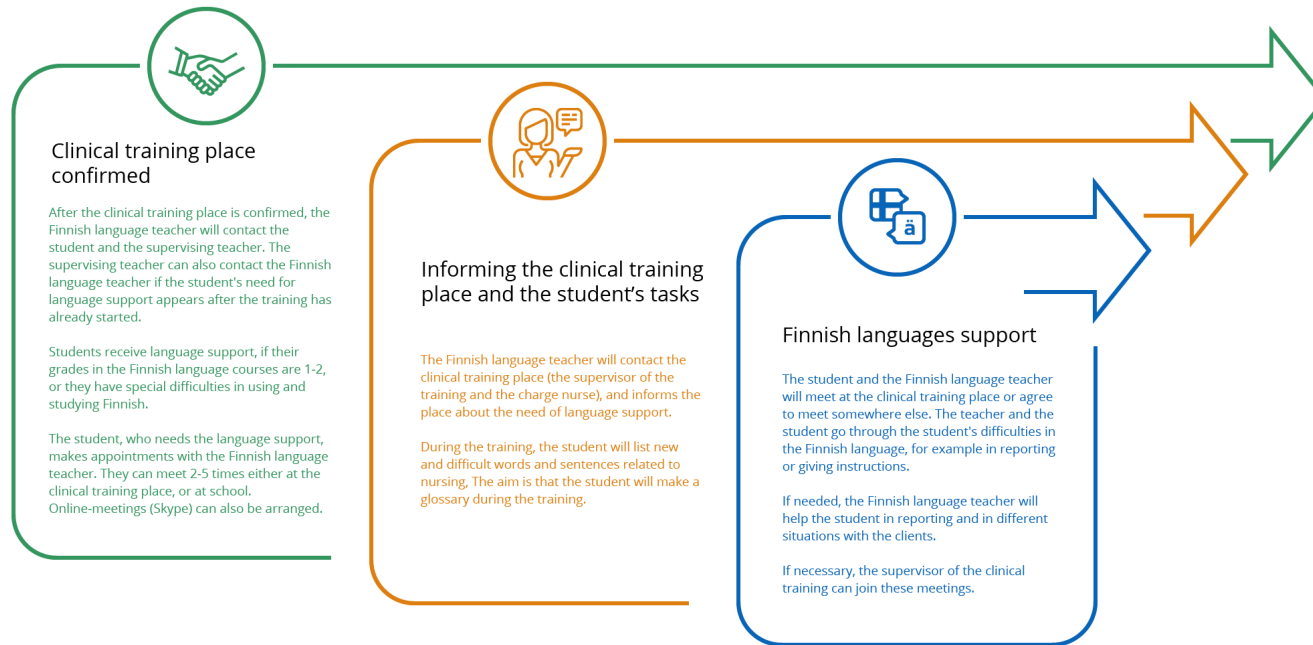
Clinical training place confirmed

After the clinical training place is confirmed, the Finnish language teacher will contact the student and the supervising teacher. The supervising teacher can also contact the Finnish language teacher if the student's need for language support appears after the training has already started.

Students receive language support, if their grades in the Finnish language courses are 1-2, or they have special difficulties in using and studying Finnish.

The student, who needs the language support, makes appointments with the Finnish language teacher. They can meet 2-5 times either at the clinical training place, or at school. Online-meetings (Skype) can also be arranged.

Informing the clinical training place and the student's tasks

The Finnish language teacher will contact the clinical training place (the supervisor of the training and the charge nurse), and informs the place about the need of language support.

During the training, the student will list new and difficult words and sentences related to nursing, The aim is that the student will make a glossary during the training.

ä

Finnish languages support

The student and the Finnish language teacher will meet at the clinical training place or agree to meet somewhere else. The teacher and the student go through the student's difficulties in the Finnish language, for example in reporting or giving instructions.

If needed, the Finnish language teacher will help the student in reporting and in different situations with the clients.

If necessary, the supervisor of the clinical training can join these meetings.